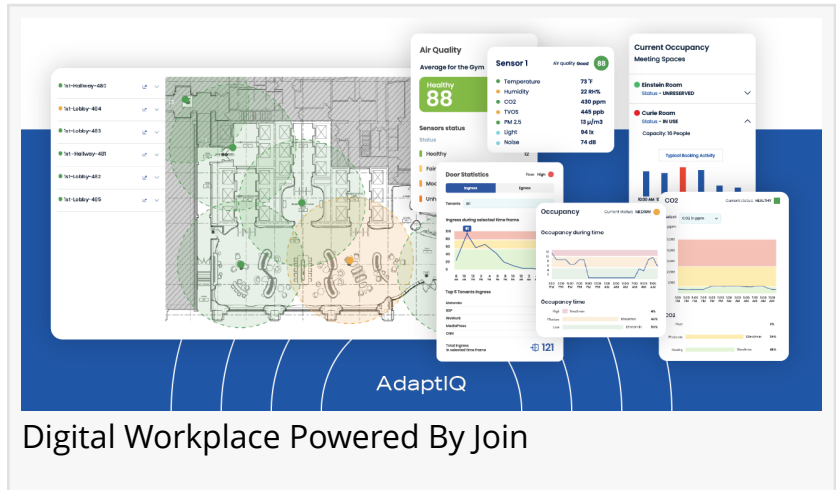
1st-Hallway-480
1st-Lobby-404
1st-Lobby-403
1st-Hallway-481
1st-Lobby-482
1st-Lobby-405

Air Quality
Average for the Gym
Healthy
88
Sensors status
Status
Healthy
Fair
Mod
Unh

Sensor 1
Air quality Good 88
Temperature 73 °F
Humidity 22 RH%
CO2 430 ppm
TVOS 449 ppb
PM 2.5 13 µ/m3
Light 94 lx
Noise 74 dB

Current Occupancy
Meeting Spaces
Einstein Room
Status • UNRESERVED
Curie Room
Status • IN USE
Capacity: 10 People
Typical Booking Activity

Door Statistics
Ingress
Egress
Tenants
Ingress during selected time frame
Top 5 Tenants Ingress
Total ingress in selected time frame
121

Occupancy
Current Status: MEDIUM
Occupancy during time
Occupancy time
High
Medium
Low

CO2
Current status: HEALTHY
CO2 in ppm
CO2

AdaptIQ

Digital Workplace Powered By Join